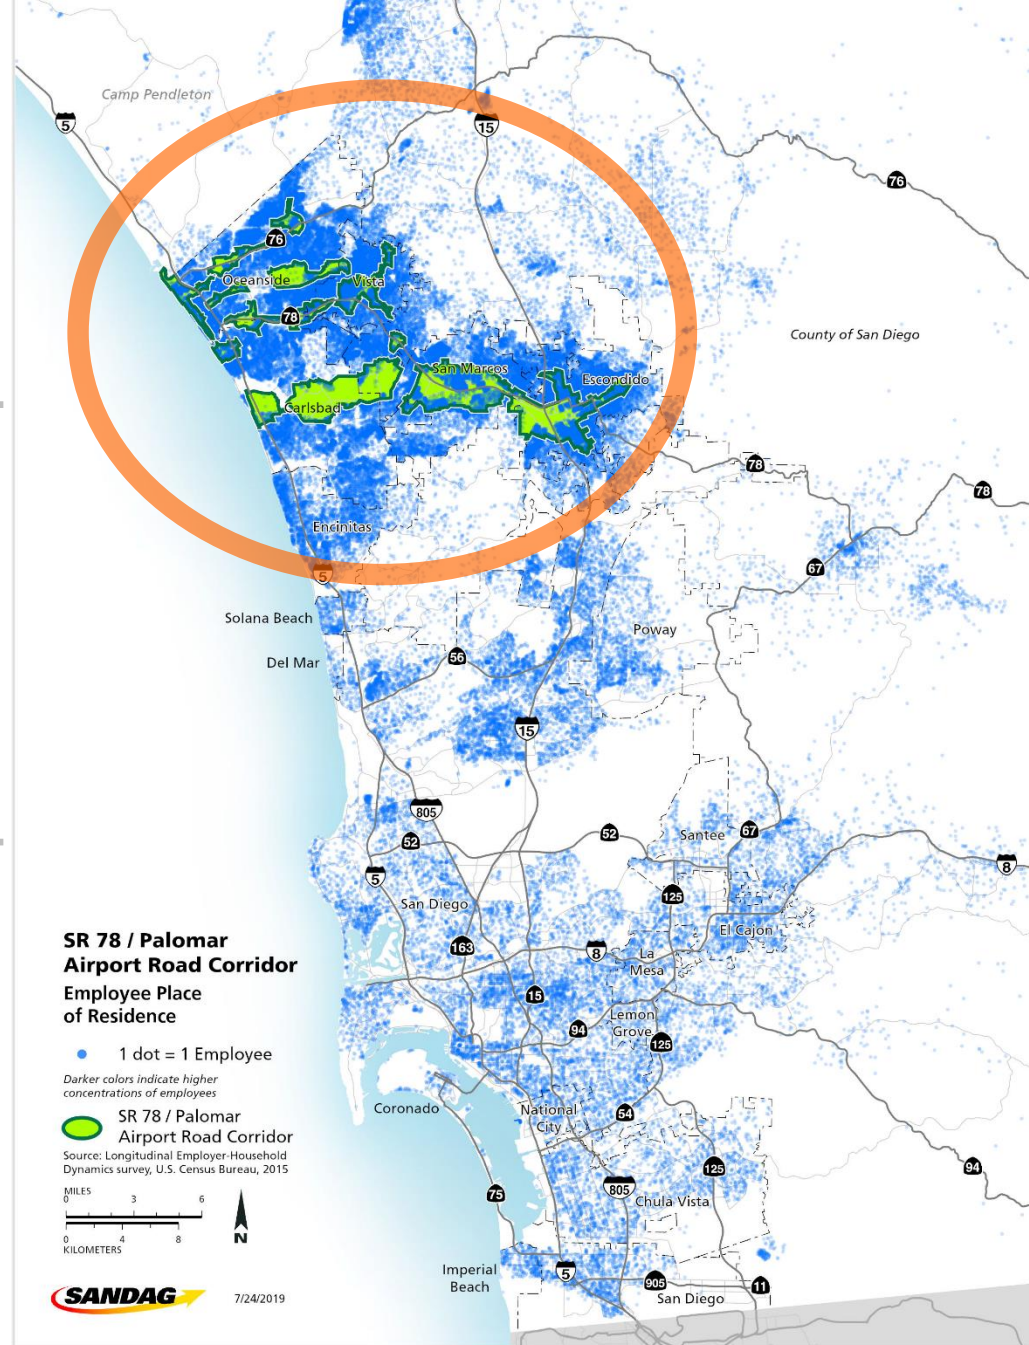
Camp Pendleton
5
15
76
76
Oceanside
Vista
78
San Marcos
Escondido
Carlsbad
County of San Diego
78
78
Encinitas
5
67
Solana Beach
Poway
Del Mar
56
15
805
52
52
Santee
67
5
8
San Diego
125
El Cajon
163
8
La Mesa
15
94
Lemon Grove
125
Coronado
National City
54
125
94
805
Chula Vista
75
Imperial Beach
5
905
11
San Diego

SR 78 / Palomar Airport Road Corridor
Employee Place of Residence

1 dot = 1 Employee

Darker colors indicate higher concentrations of employees

SR 78 / Palomar Airport Road Corridor

Source: Longitudinal Employer-Household Dynamics survey, U.S. Census Bureau, 2015

MILES
0 3 6
0 4 8
KILOMETERS
N

SANDAG
7/24/2019